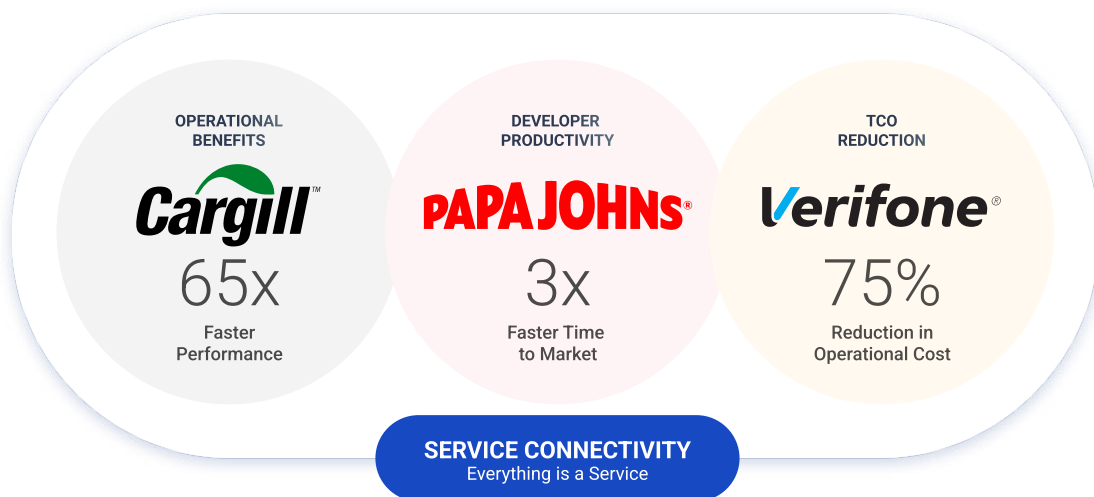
OPERATIONAL BENEFITS

Cargill™

65x

Faster Performance

DEVELOPER PRODUCTIVITY

PAPA JOHNS®

3x

Faster Time to Market

TCO REDUCTION

Verifone®

75%

Reduction in Operational Cost

SERVICE CONNECTIVITY
Everything is a Service